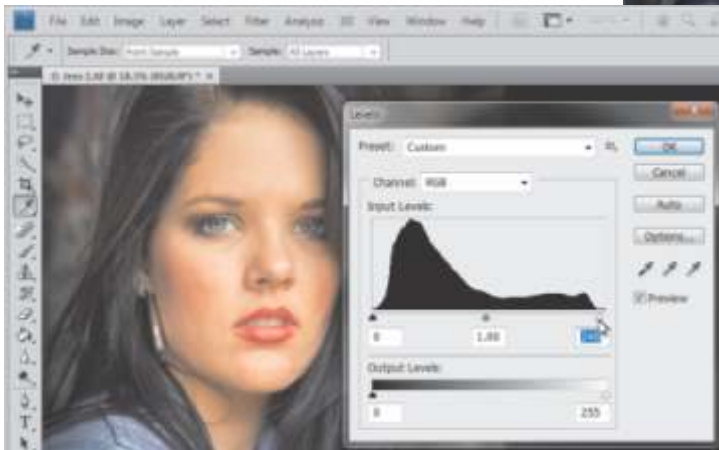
File Edit Image Layer Select Filter Analysis 3D View Window Help

Sample Size: Point Sample Sample: All Layers

Levels

Preset: Custom

Channel: RGB

Input Levels:

0 1,00 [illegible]

Output Levels:

0 255

OK

Cancel

Auto

Options...

Preview